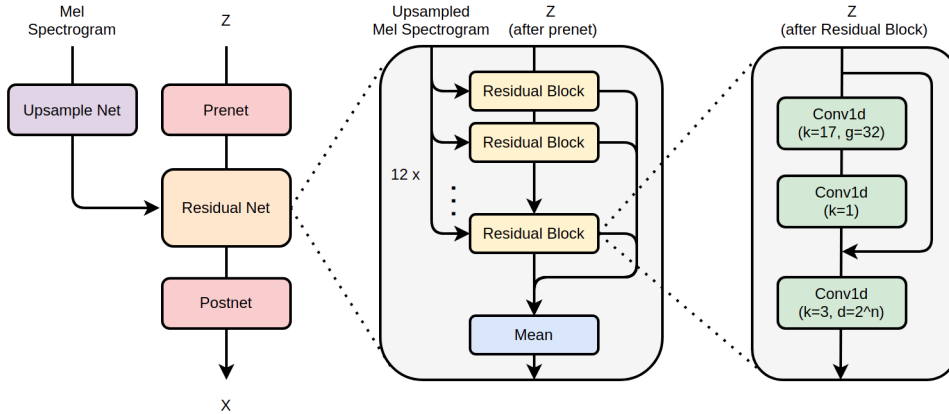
Mel Spectrogram

Z

Upsample Net

Prenet

Residual Net

Postnet

X

Upsampled Mel Spectrogram

Z (after prenet)

Residual Block

Residual Block

12 x

Residual Block

Mean

Z (after Residual Block)

Conv1d (k=17, g=32)

Conv1d (k=1)

Conv1d (k=3, d=2^n)